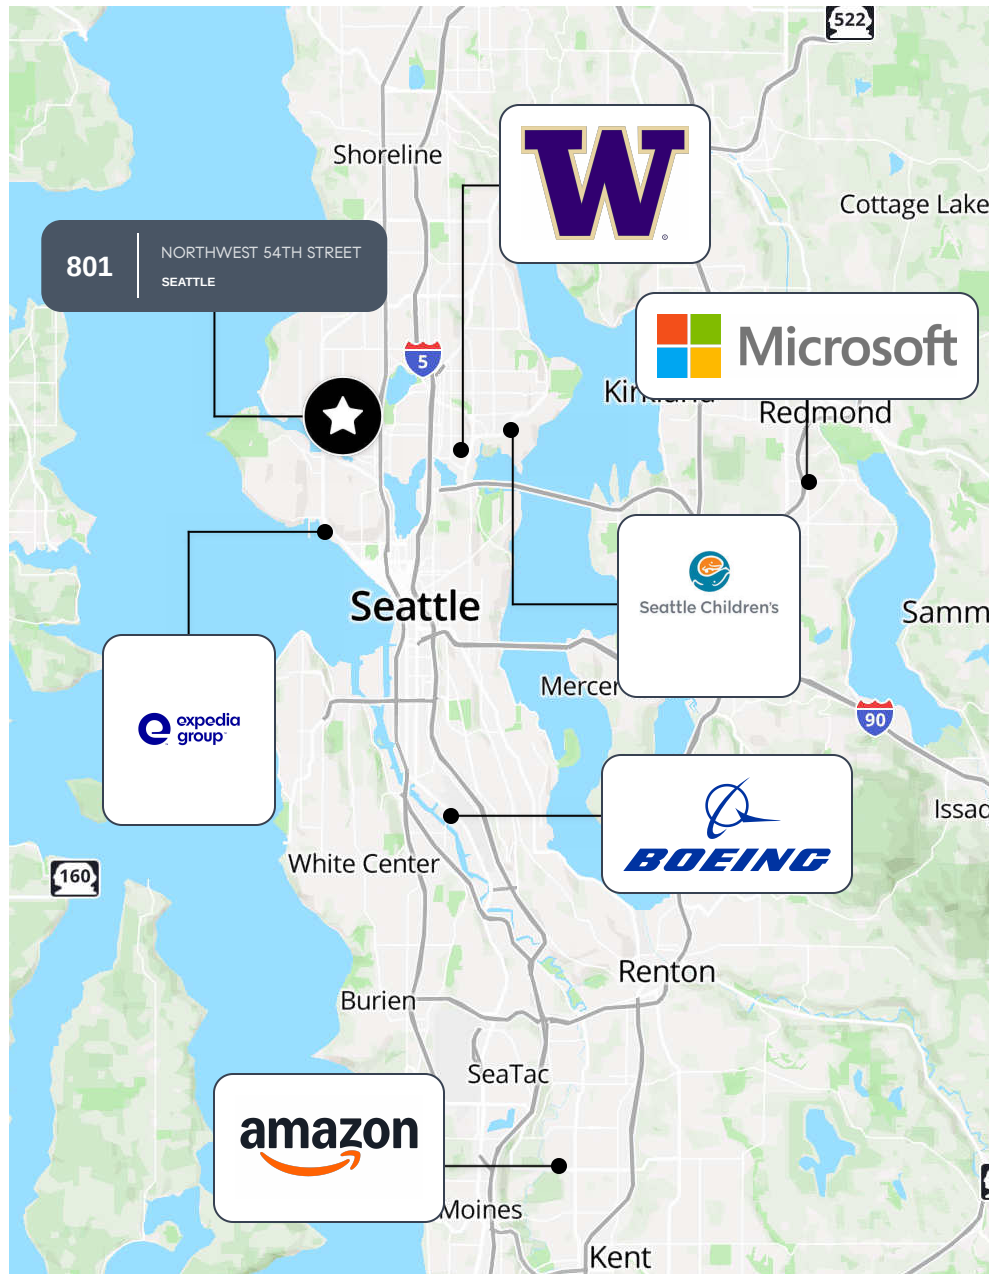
522

Shoreline

W

Cottage Lake

801 NORTHWEST 54TH STREET SEATTLE

5

Microsoft

Kir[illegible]

Redmond

Seattle

Seattle Children's

Samm

Mercer

expedia group

90

Issa

BOEING

160

White Center

Renton

Burien

SeaTac

amazon

Moines

Kent